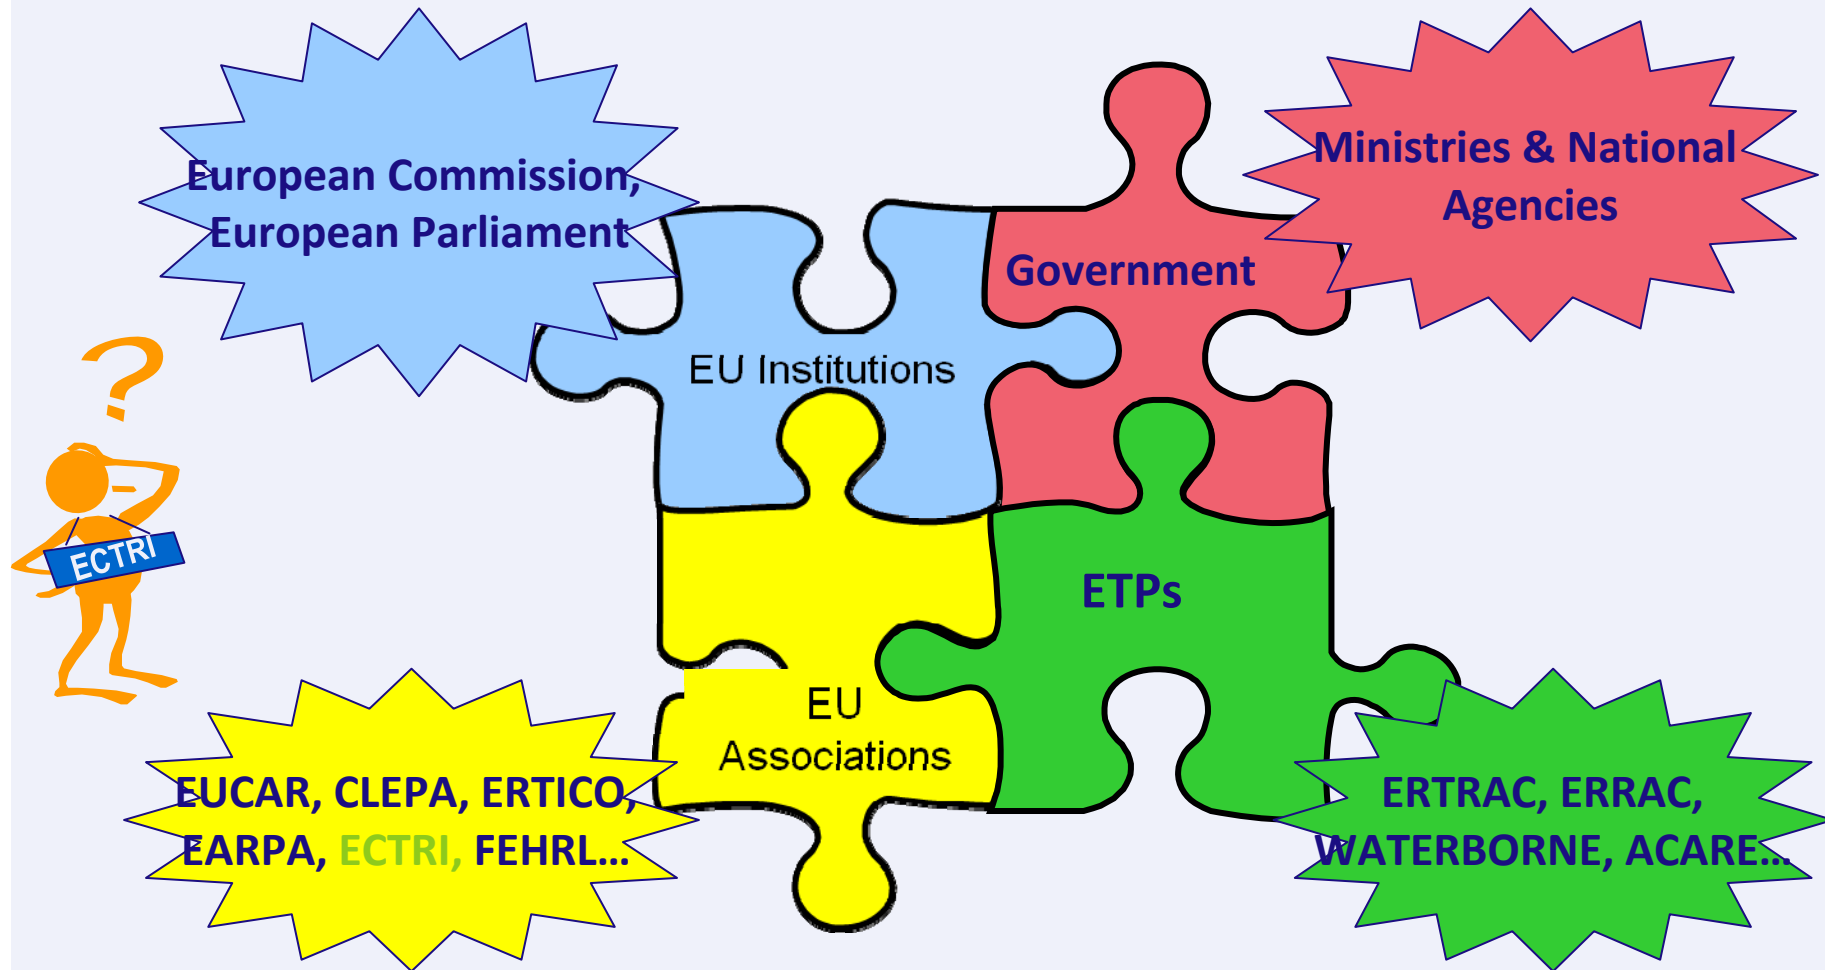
European Commission, European Parliament

Ministries & National Agencies

Government

EU Institutions

?

ECTRI

ETPs

EU Associations

EUCAR, CLEPA, ERTICO, EARPA, ECTRI, FEHRL…

ERTRAC, ERRAC, WATERBORNE, ACARE…